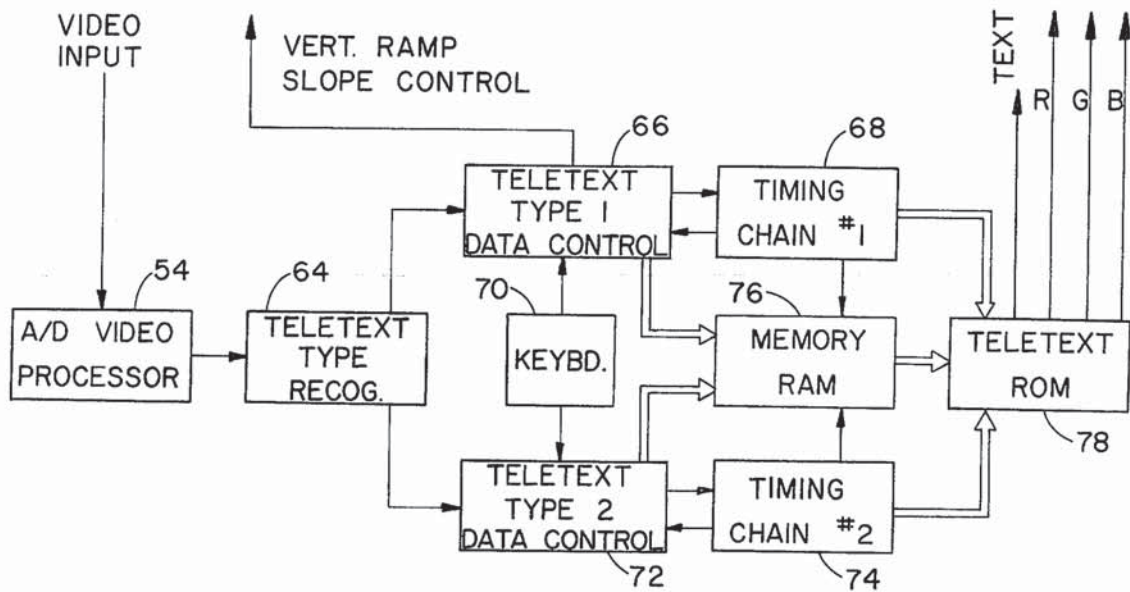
VIDEO INPUT

VERT. RAMP SLOPE CONTROL

TEXT

R G B

66

TELETEXT TYPE 1 DATA CONTROL

68

TIMING CHAIN #1

54

A/D VIDEO PROCESSOR

64

TELETEXT TYPE RECOG.

70

KEYBD.

76

MEMORY RAM

TELETEXT ROM

78

TELETEXT TYPE 2 DATA CONTROL

72

TIMING CHAIN #2

74